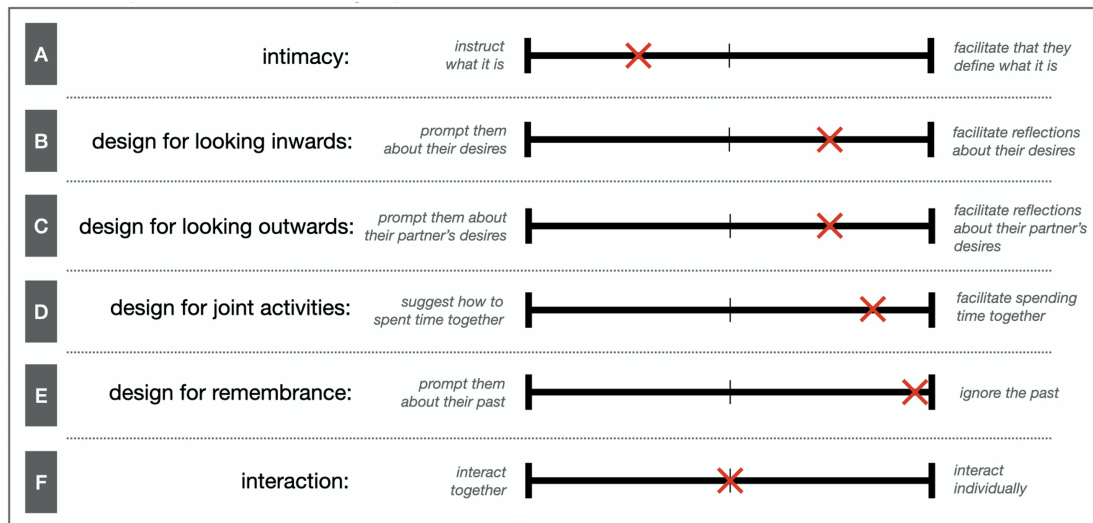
A intimacy: instruct what it is | facilitate that they define what it is

B design for looking inwards: prompt them about their desires | facilitate reflections about their desires

C design for looking outwards: prompt them about their partner's desires | facilitate reflections about their partner's desires

D design for joint activities: suggest how to spent time together | facilitate spending time together

E design for remembrance: prompt them about their past | ignore the past

F interaction: interact together | interact individually